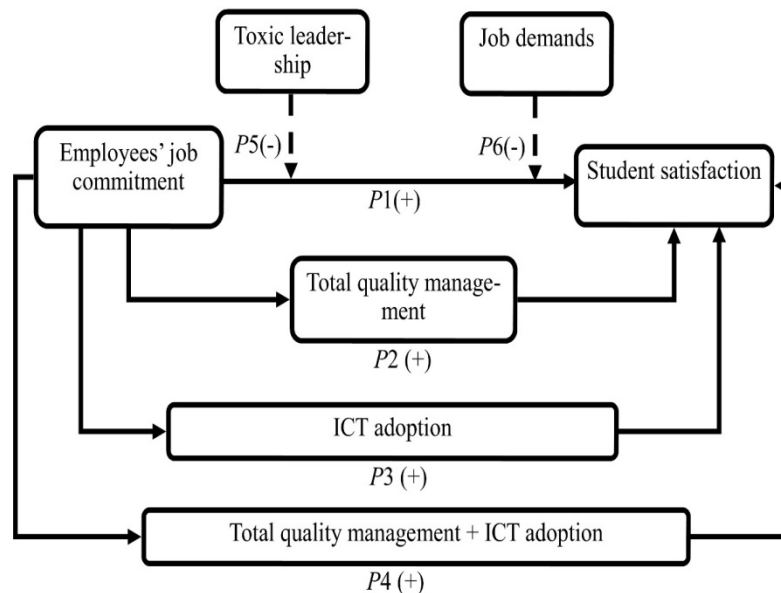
Toxic leadership

Job demands

Employees' job commitment

P5(-)

P6(-)

Student satisfaction

P1(+)

Total quality management

P2 (+)

ICT adoption

P3 (+)

Total quality management + ICT adoption

P4 (+)